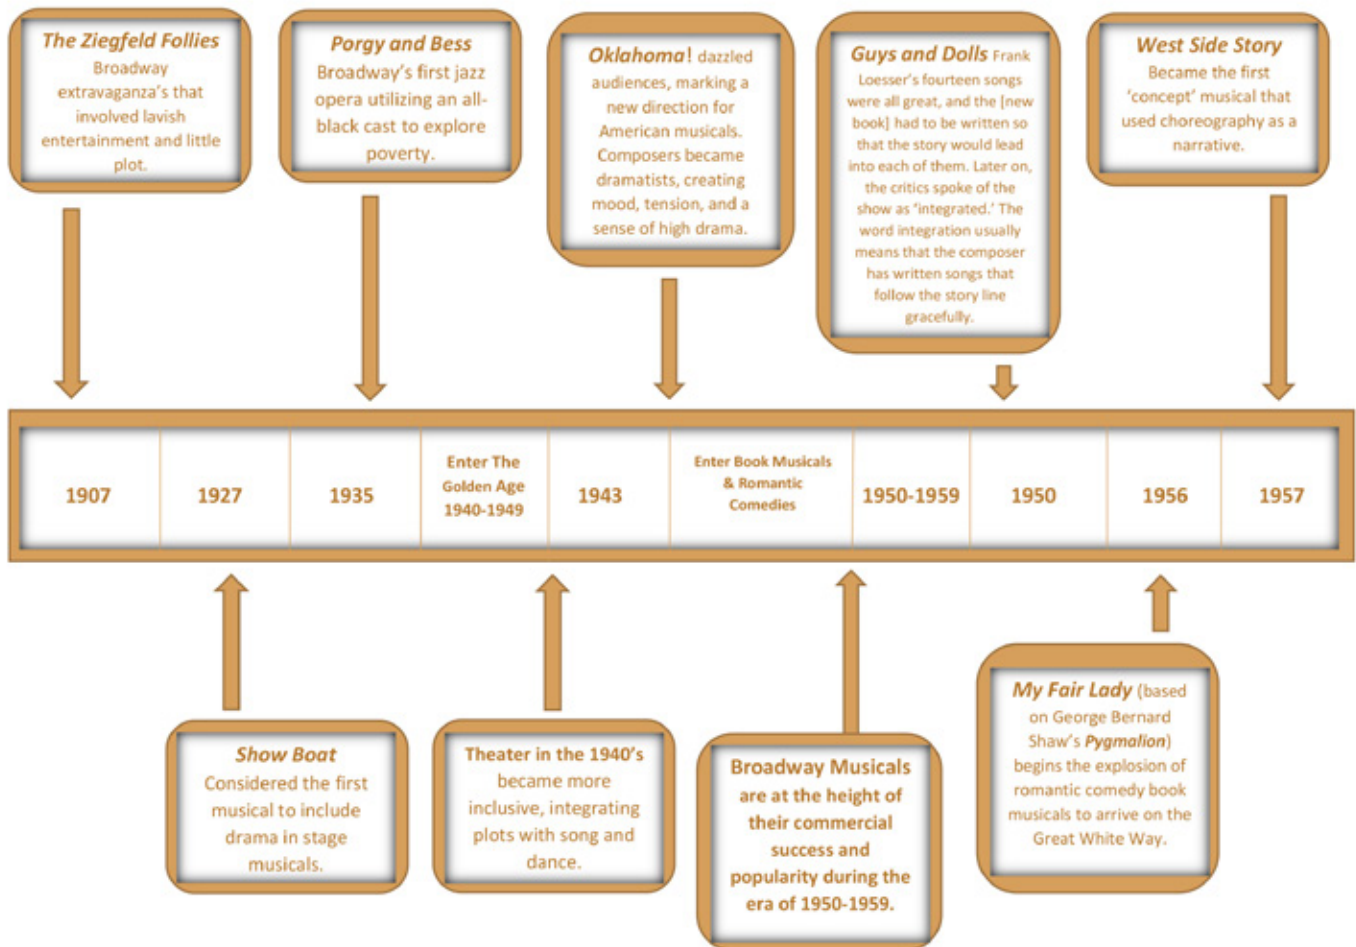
The Ziegfeld Follies
Broadway extravaganza's that involved lavish entertainment and little plot.

Porgy and Bess
Broadway's first jazz opera utilizing an all-black cast to explore poverty.

Oklahoma! dazzled audiences, marking a new direction for American musicals. Composers became dramatists, creating mood, tension, and a sense of high drama.

Guys and Dolls Frank Loesser's fourteen songs were all great, and the [new book] had to be written so that the story would lead into each of them. Later on, the critics spoke of the show as 'integrated.' The word integration usually means that the composer has written songs that follow the story line gracefully.

West Side Story
Became the first 'concept' musical that used choreography as a narrative.

| 1907 | 1927 | 1935 | Enter The Golden Age 1940-1949 | 1943 | Enter Book Musicals & Romantic Comedies | 1950-1959 | 1950 | 1956 | 1957 |
|---|---|---|---|---|---|---|---|---|---|

Show Boat
Considered the first musical to include drama in stage musicals.

Theater in the 1940's became more inclusive, integrating plots with song and dance.

Broadway Musicals are at the height of their commercial success and popularity during the era of 1950-1959.

My Fair Lady (based on George Bernard Shaw's Pygmalion) begins the explosion of romantic comedy book musicals to arrive on the Great White Way.